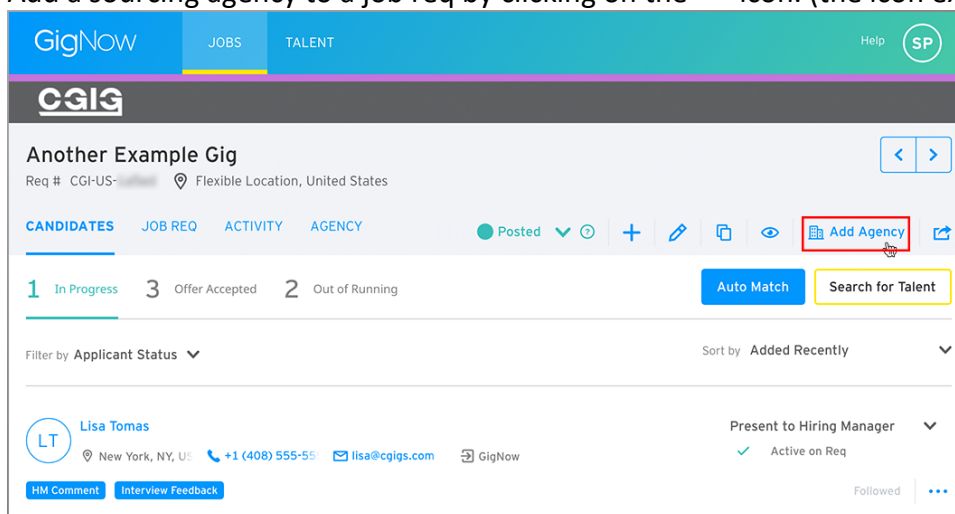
Add a sourcing agency to a job req by clicking on the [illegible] icon. (the icon c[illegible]

GigNow JOBS TALENT Help SP

CGIG

Another Example Gig

Req # CGI-US-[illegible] Flexible Location, United States

CANDIDATES JOB REQ ACTIVITY AGENCY Posted Add Agency

1 In Progress 3 Offer Accepted 2 Out of Running

Auto Match Search for Talent

Filter by Applicant Status

Sort by Added Recently

LT Lisa Tomas

New York, NY, U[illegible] +1 (408) 555-55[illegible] lisa@cgigs.com GigNow

Present to Hiring Manager

Active on Req

HM Comment Interview Feedback

Followed